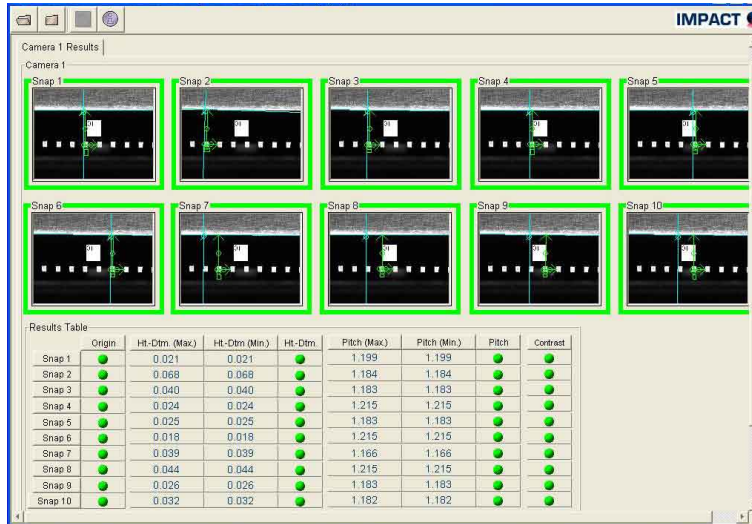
IMPACT

Camera 1 Results

Camera 1

Snap 1
Snap 2
Snap 3
Snap 4
Snap 5
Snap 6
Snap 7
Snap 8
Snap 9
Snap 10

Results Table

| | Origin | Ht-Dtm. (Max.) | Ht-Dtm (Min.) | Ht-Dtm. | Pitch (Max.) | Pitch (Min.) | Pitch | Contrast |
|---|---|---|---|---|---|---|---|---|
| Snap 1 | | 0.021 | 0.021 | | 1.199 | 1.199 | | |
| Snap 2 | | 0.068 | 0.068 | | 1.184 | 1.184 | | |
| Snap 3 | | 0.040 | 0.040 | | 1.183 | 1.183 | | |
| Snap 4 | | 0.024 | 0.024 | | 1.215 | 1.215 | | |
| Snap 5 | | 0.025 | 0.025 | | 1.183 | 1.183 | | |
| Snap 6 | | 0.018 | 0.018 | | 1.215 | 1.215 | | |
| Snap 7 | | 0.039 | 0.039 | | 1.166 | 1.166 | | |
| Snap 8 | | 0.044 | 0.044 | | 1.215 | 1.215 | | |
| Snap 9 | | 0.026 | 0.026 | | 1.183 | 1.183 | | |
| Snap 10 | | 0.032 | 0.032 | | 1.182 | 1.182 | | |